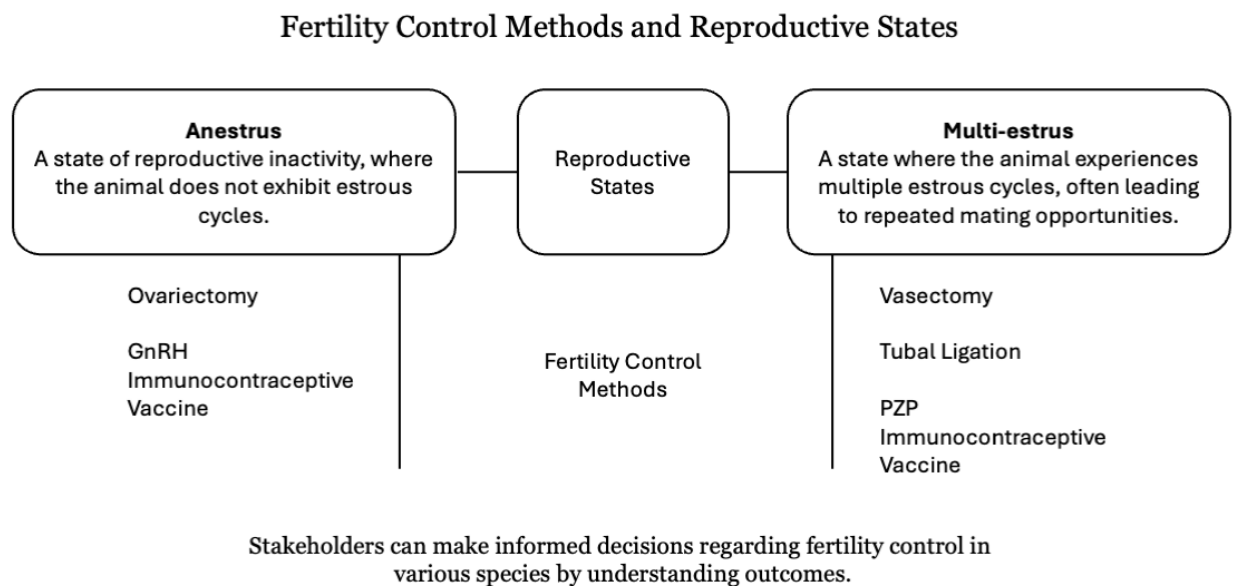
Fertility Control Methods and Reproductive States

**Anestrus**
A state of reproductive inactivity, where the animal does not exhibit estrous cycles.

Reproductive States

**Multi-estrus**
A state where the animal experiences multiple estrous cycles, often leading to repeated mating opportunities.

Ovariectomy

GnRH Immunocontraceptive Vaccine

Fertility Control Methods

Vasectomy

Tubal Ligation

PZP Immunocontraceptive Vaccine

Stakeholders can make informed decisions regarding fertility control in various species by understanding outcomes.